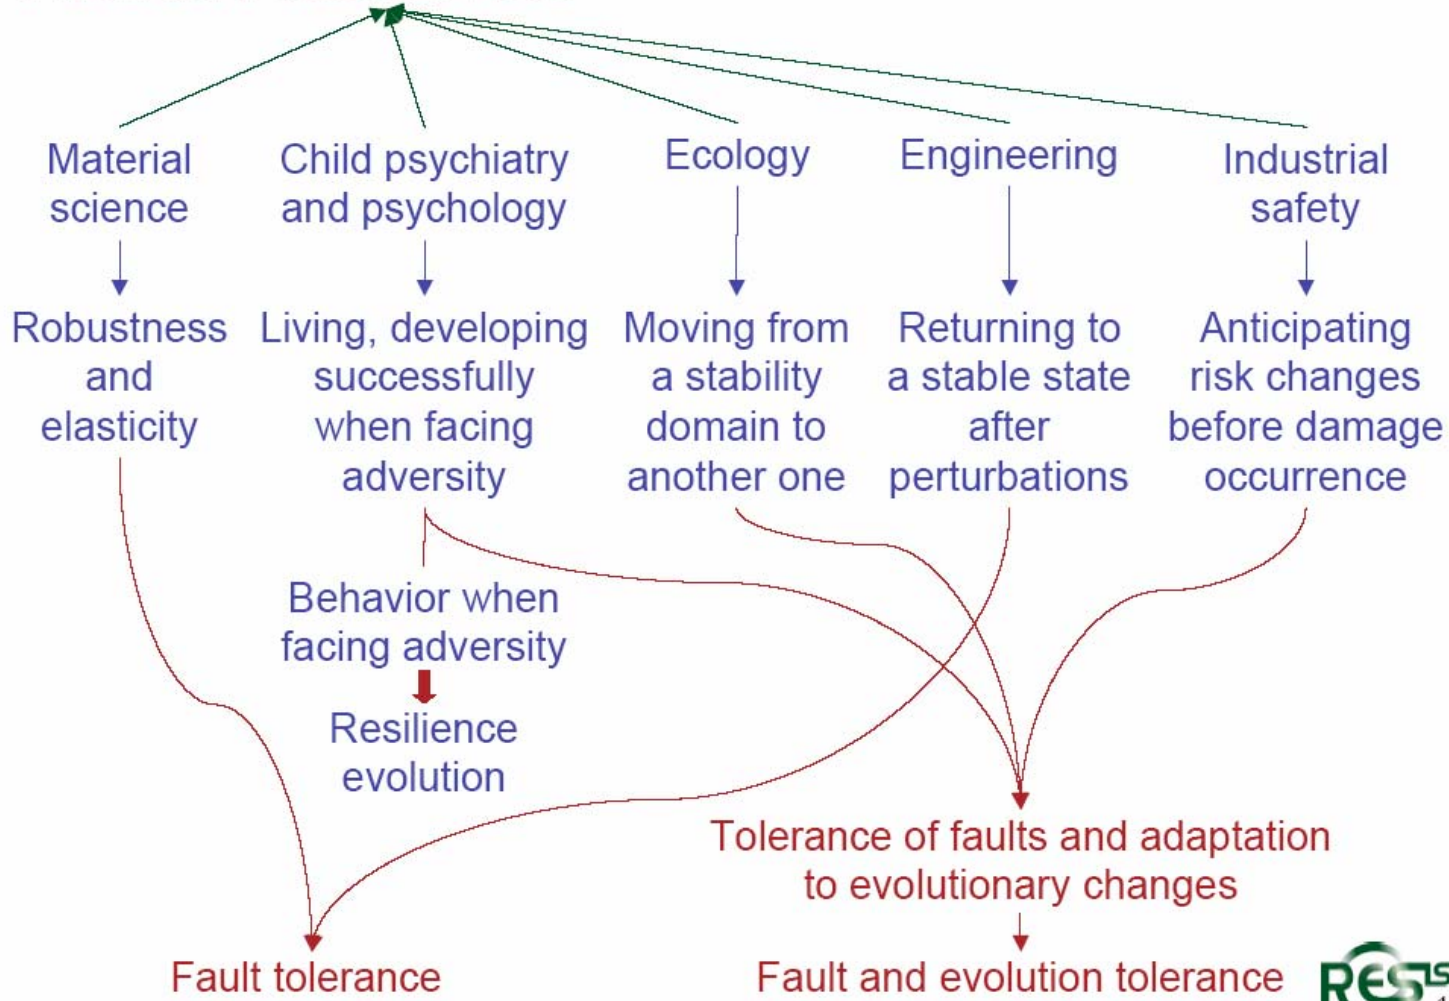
Material science

Child psychiatry and psychology

Ecology

Engineering

Industrial safety

Robustness and elasticity

Living, developing successfully when facing adversity

Moving from a stability domain to another one

Returning to a stable state after perturbations

Anticipating risk changes before damage occurrence

Behavior when facing adversity

Resilience evolution

Tolerance of faults and adaptation to evolutionary changes

Fault tolerance

Fault and evolution tolerance

RES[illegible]